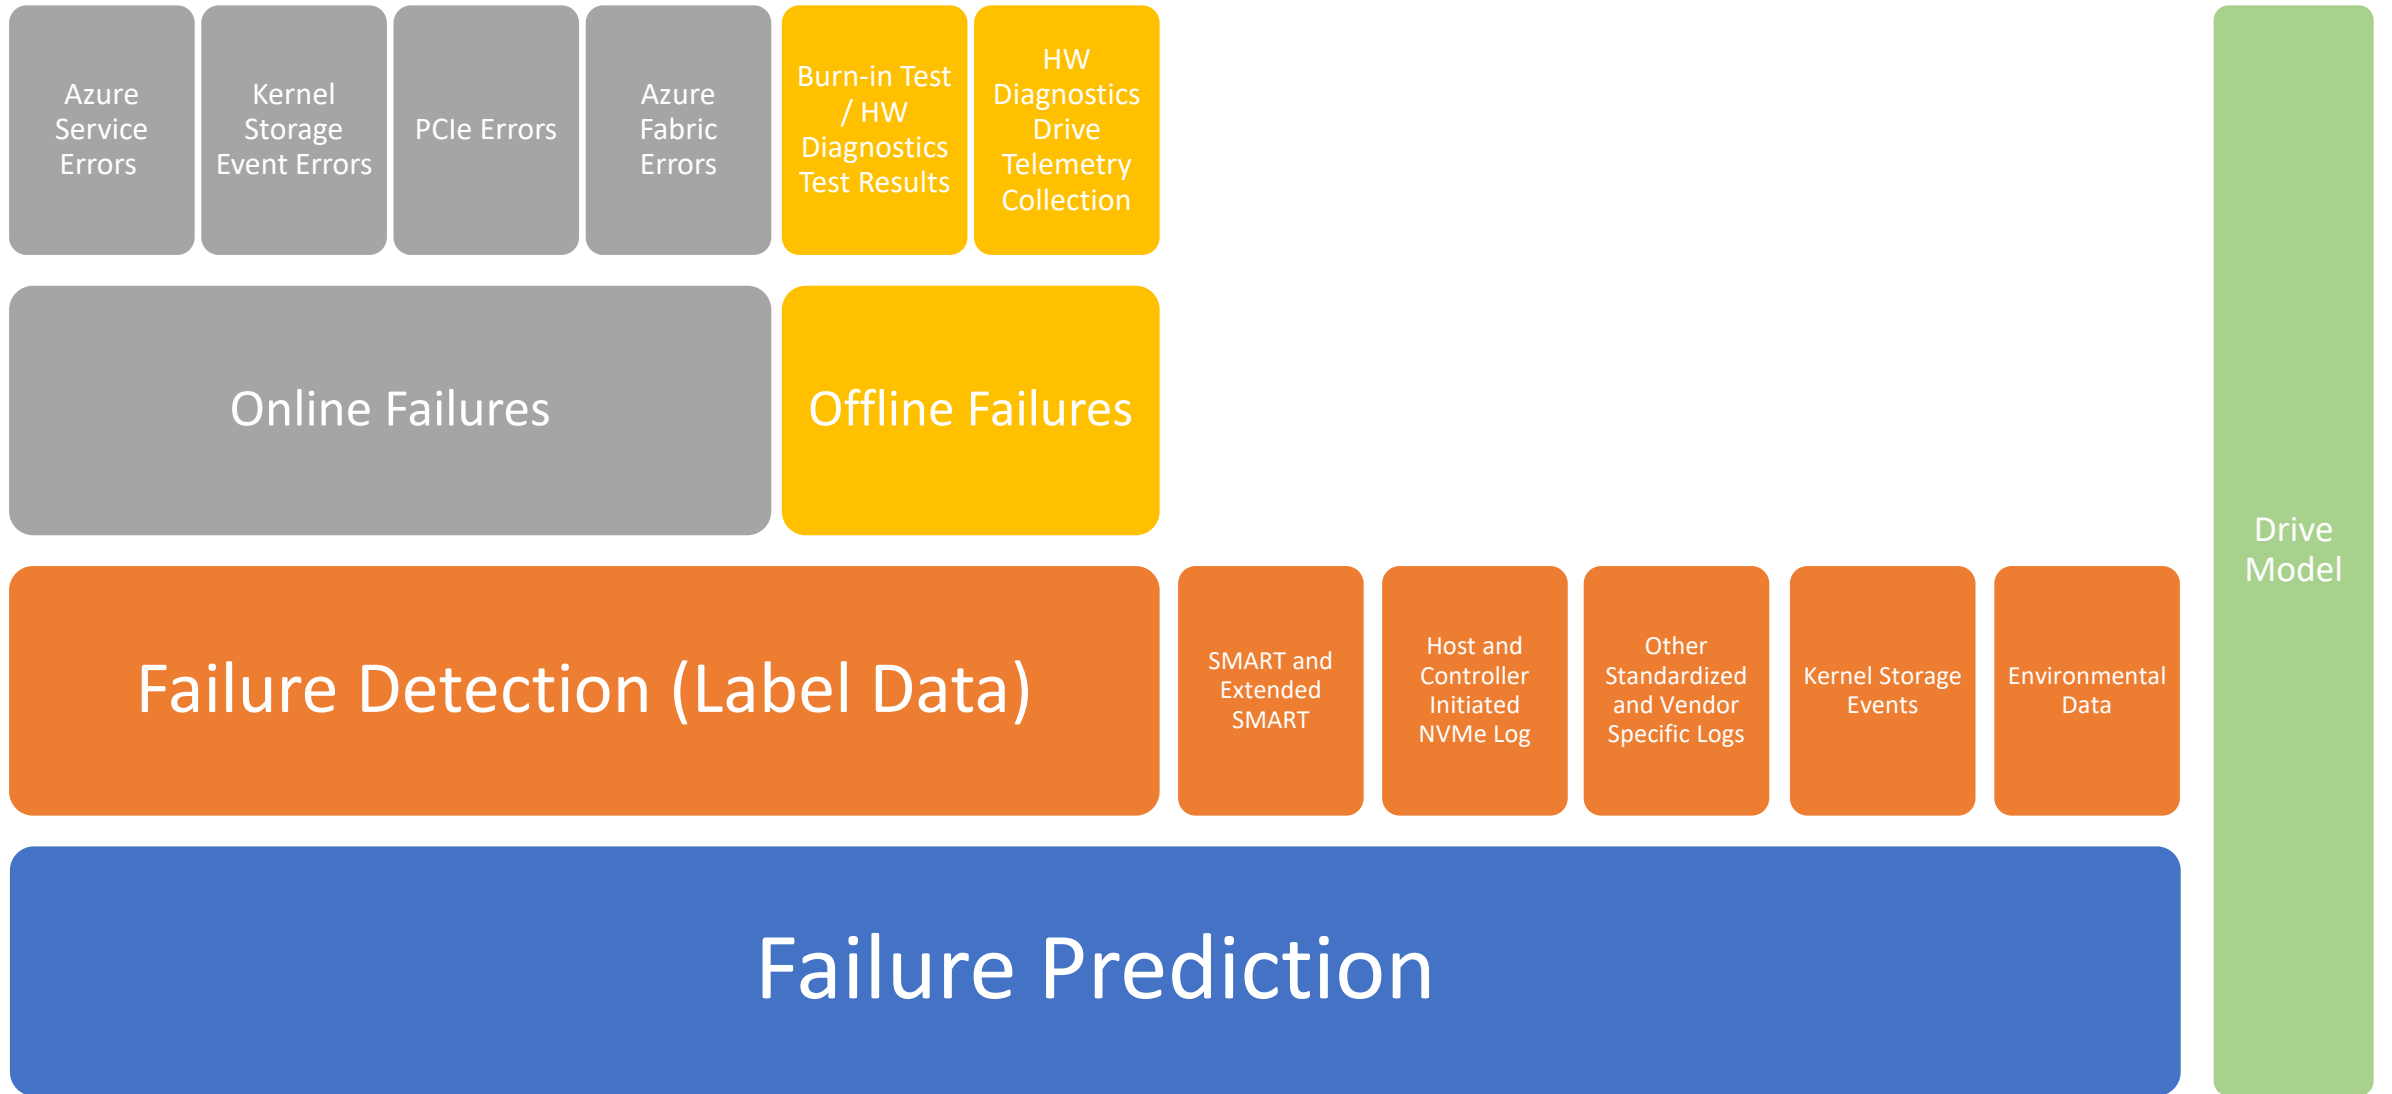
Azure Service Errors

Kernel Storage Event Errors

PCIe Errors

Azure Fabric Errors

Burn-in Test / HW Diagnostics Test Results

HW Diagnostics Drive Telemetry Collection

Online Failures

Offline Failures

Failure Detection (Label Data)

SMART and Extended SMART

Host and Controller Initiated NVMe Log

Other Standardized and Vendor Specific Logs

Kernel Storage Events

Environmental Data

Failure Prediction

Drive Model